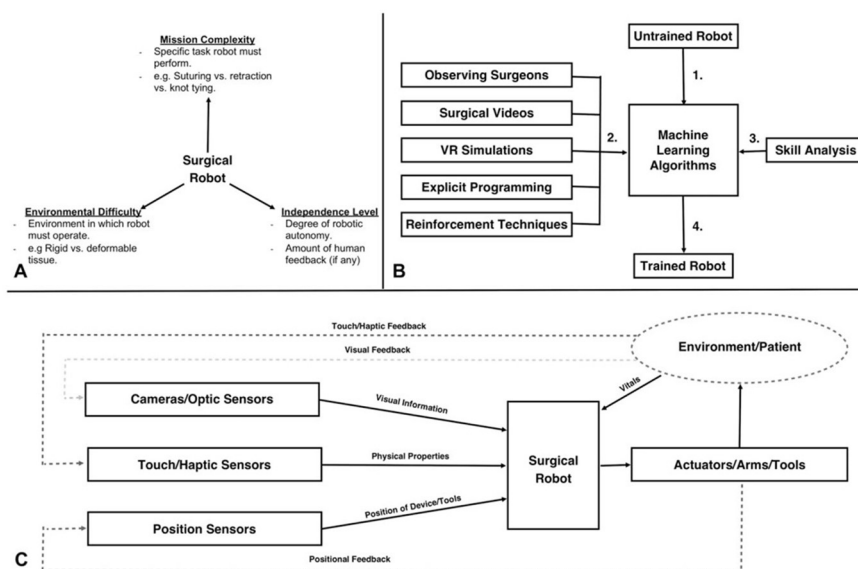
Mission Complexity
- Specific task robot must perform.
- e.g. Suturing vs. retraction vs. knot tying.

Surgical Robot

Environmental Difficulty
- Environment in which robot must operate.
- e.g Rigid vs. deformable tissue.

Independence Level
- Degree of robotic autonomy.
- Amount of human feedback (if any)

A

Untrained Robot
1.
Observing Surgeons
Surgical Videos
VR Simulations
Explicit Programming
Reinforcement Techniques
2.
Machine Learning Algorithms
3.
Skill Analysis
4.
Trained Robot

B

Touch/Haptic Feedback
Visual Feedback
Environment/Patient
Vitals
Cameras/Optic Sensors
Visual Information
Touch/Haptic Sensors
Physical Properties
Surgical Robot
Actuators/Arms/Tools
Position Sensors
Position of Device/Tools
Positional Feedback

C